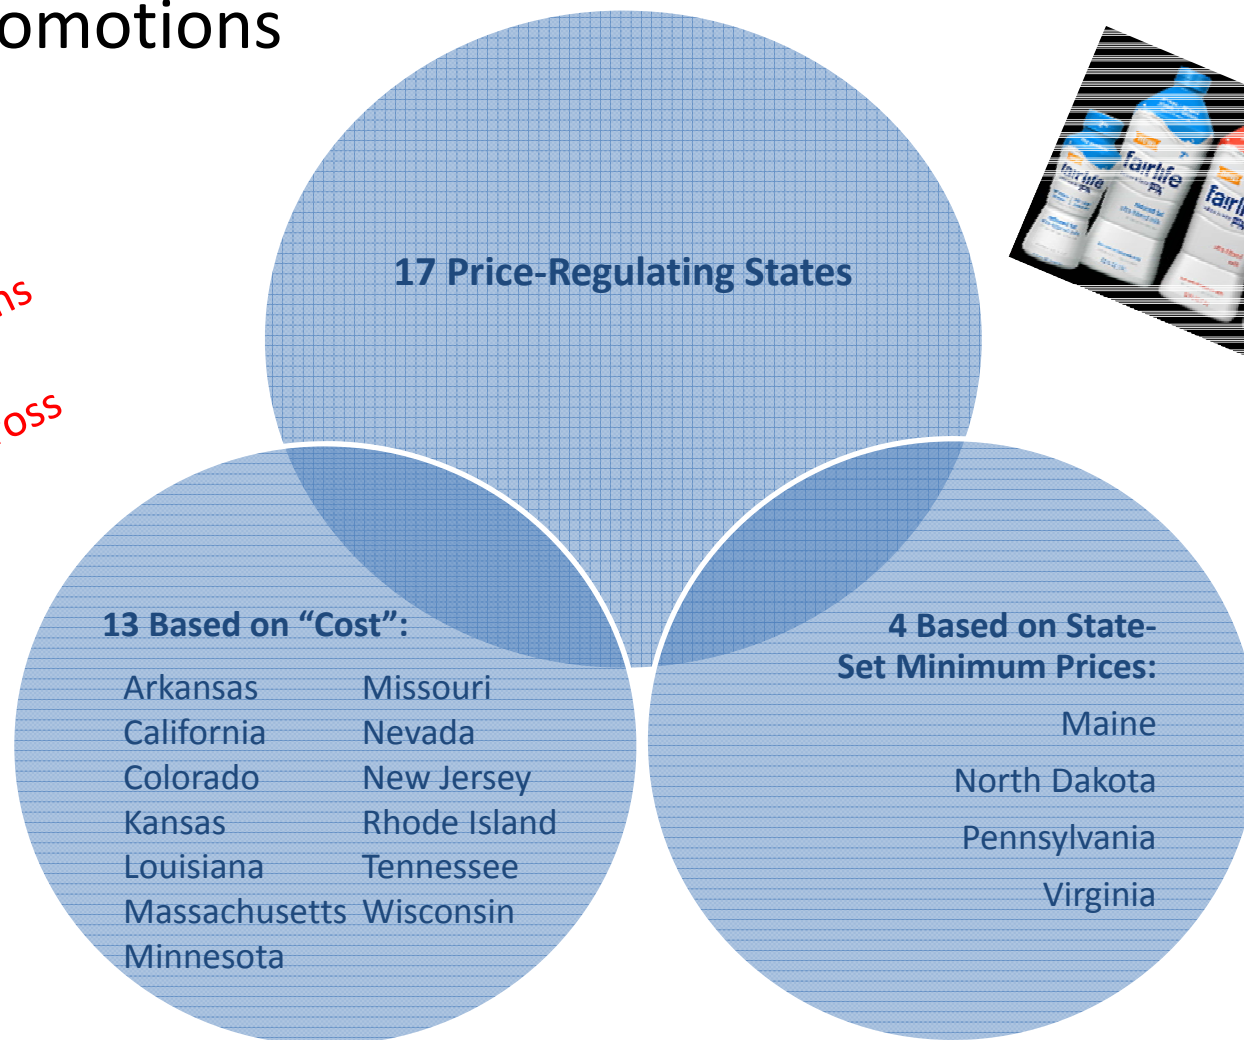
omotions

ns

oss

fairlife

fairlife

fairl

17 Price-Regulating States

13 Based on "Cost":

Arkansas
California
Colorado
Kansas
Louisiana
Massachusetts
Minnesota

Missouri
Nevada
New Jersey
Rhode Island
Tennessee
Wisconsin

4 Based on State-Set Minimum Prices:

Maine
North Dakota
Pennsylvania
Virginia